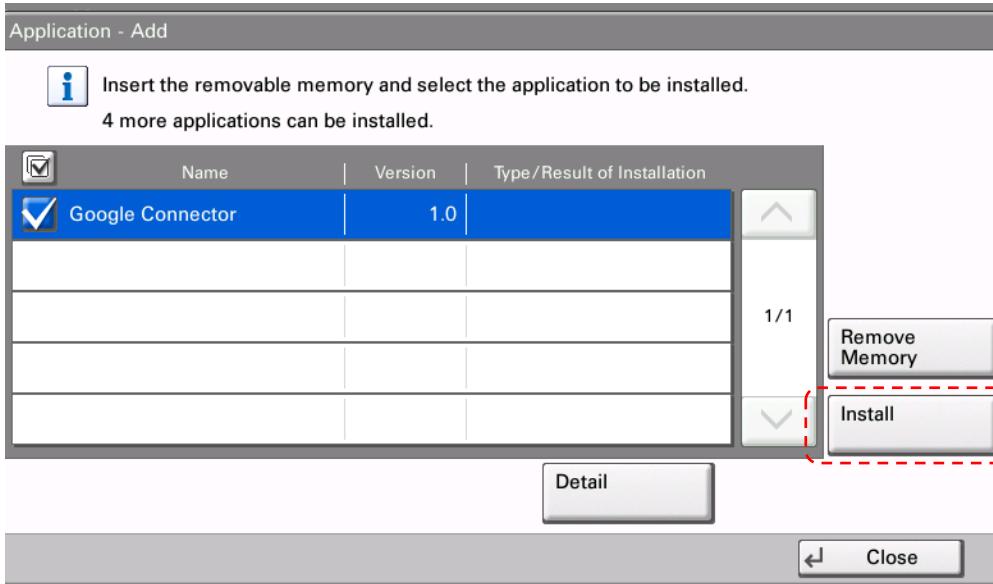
Application - Add

Insert the removable memory and select the application to be installed.
4 more applications can be installed.

| Name | Version | Type/Result of Installation |
|---|---|---|
| Google Connector | 1.0 | |
| | | |
| | | |
| | | |
| | | |

1/1

Remove Memory

Install

Detail

Close